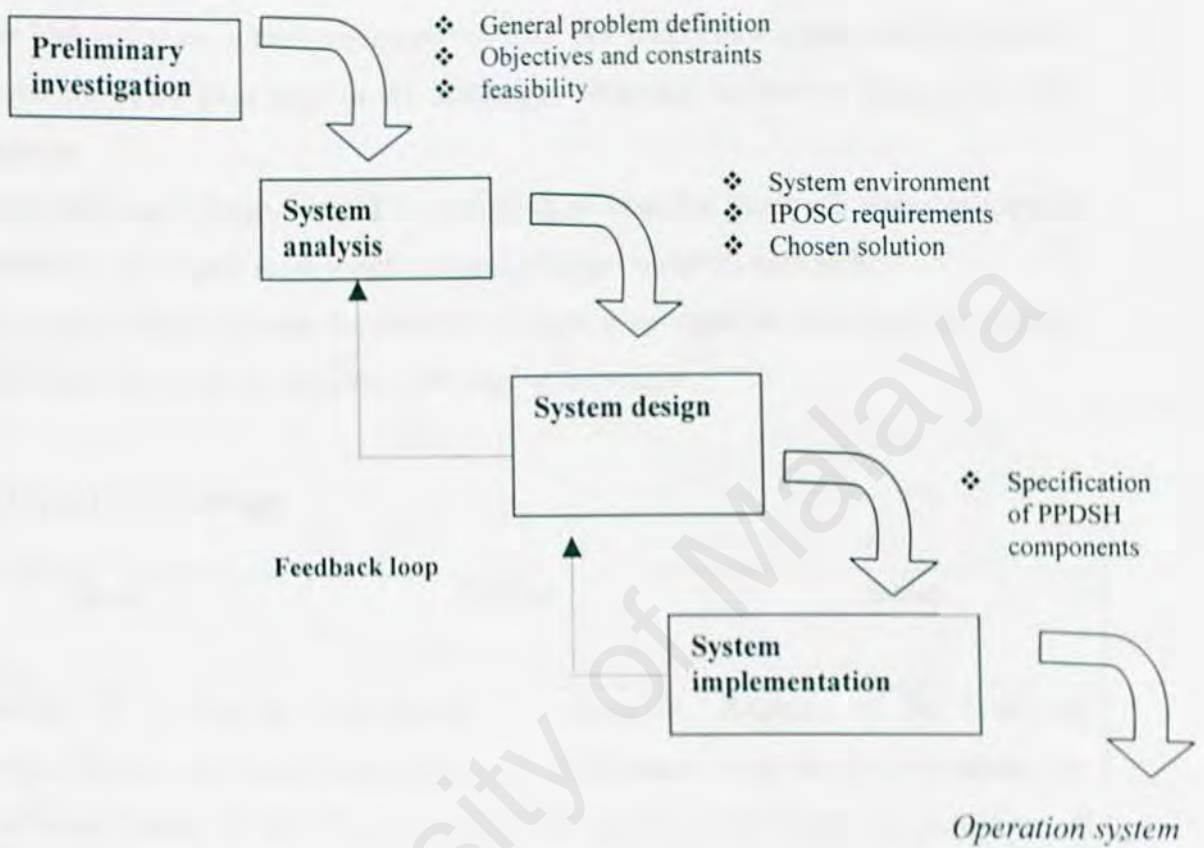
Preliminary investigation

❖ General problem definition
❖ Objectives and constraints
❖ feasibility

System analysis

❖ System environment
❖ IPOSC requirements
❖ Chosen solution

System design

❖ Specification of PPDSH components

Feedback loop

System implementation

Operation system

University of Malaya